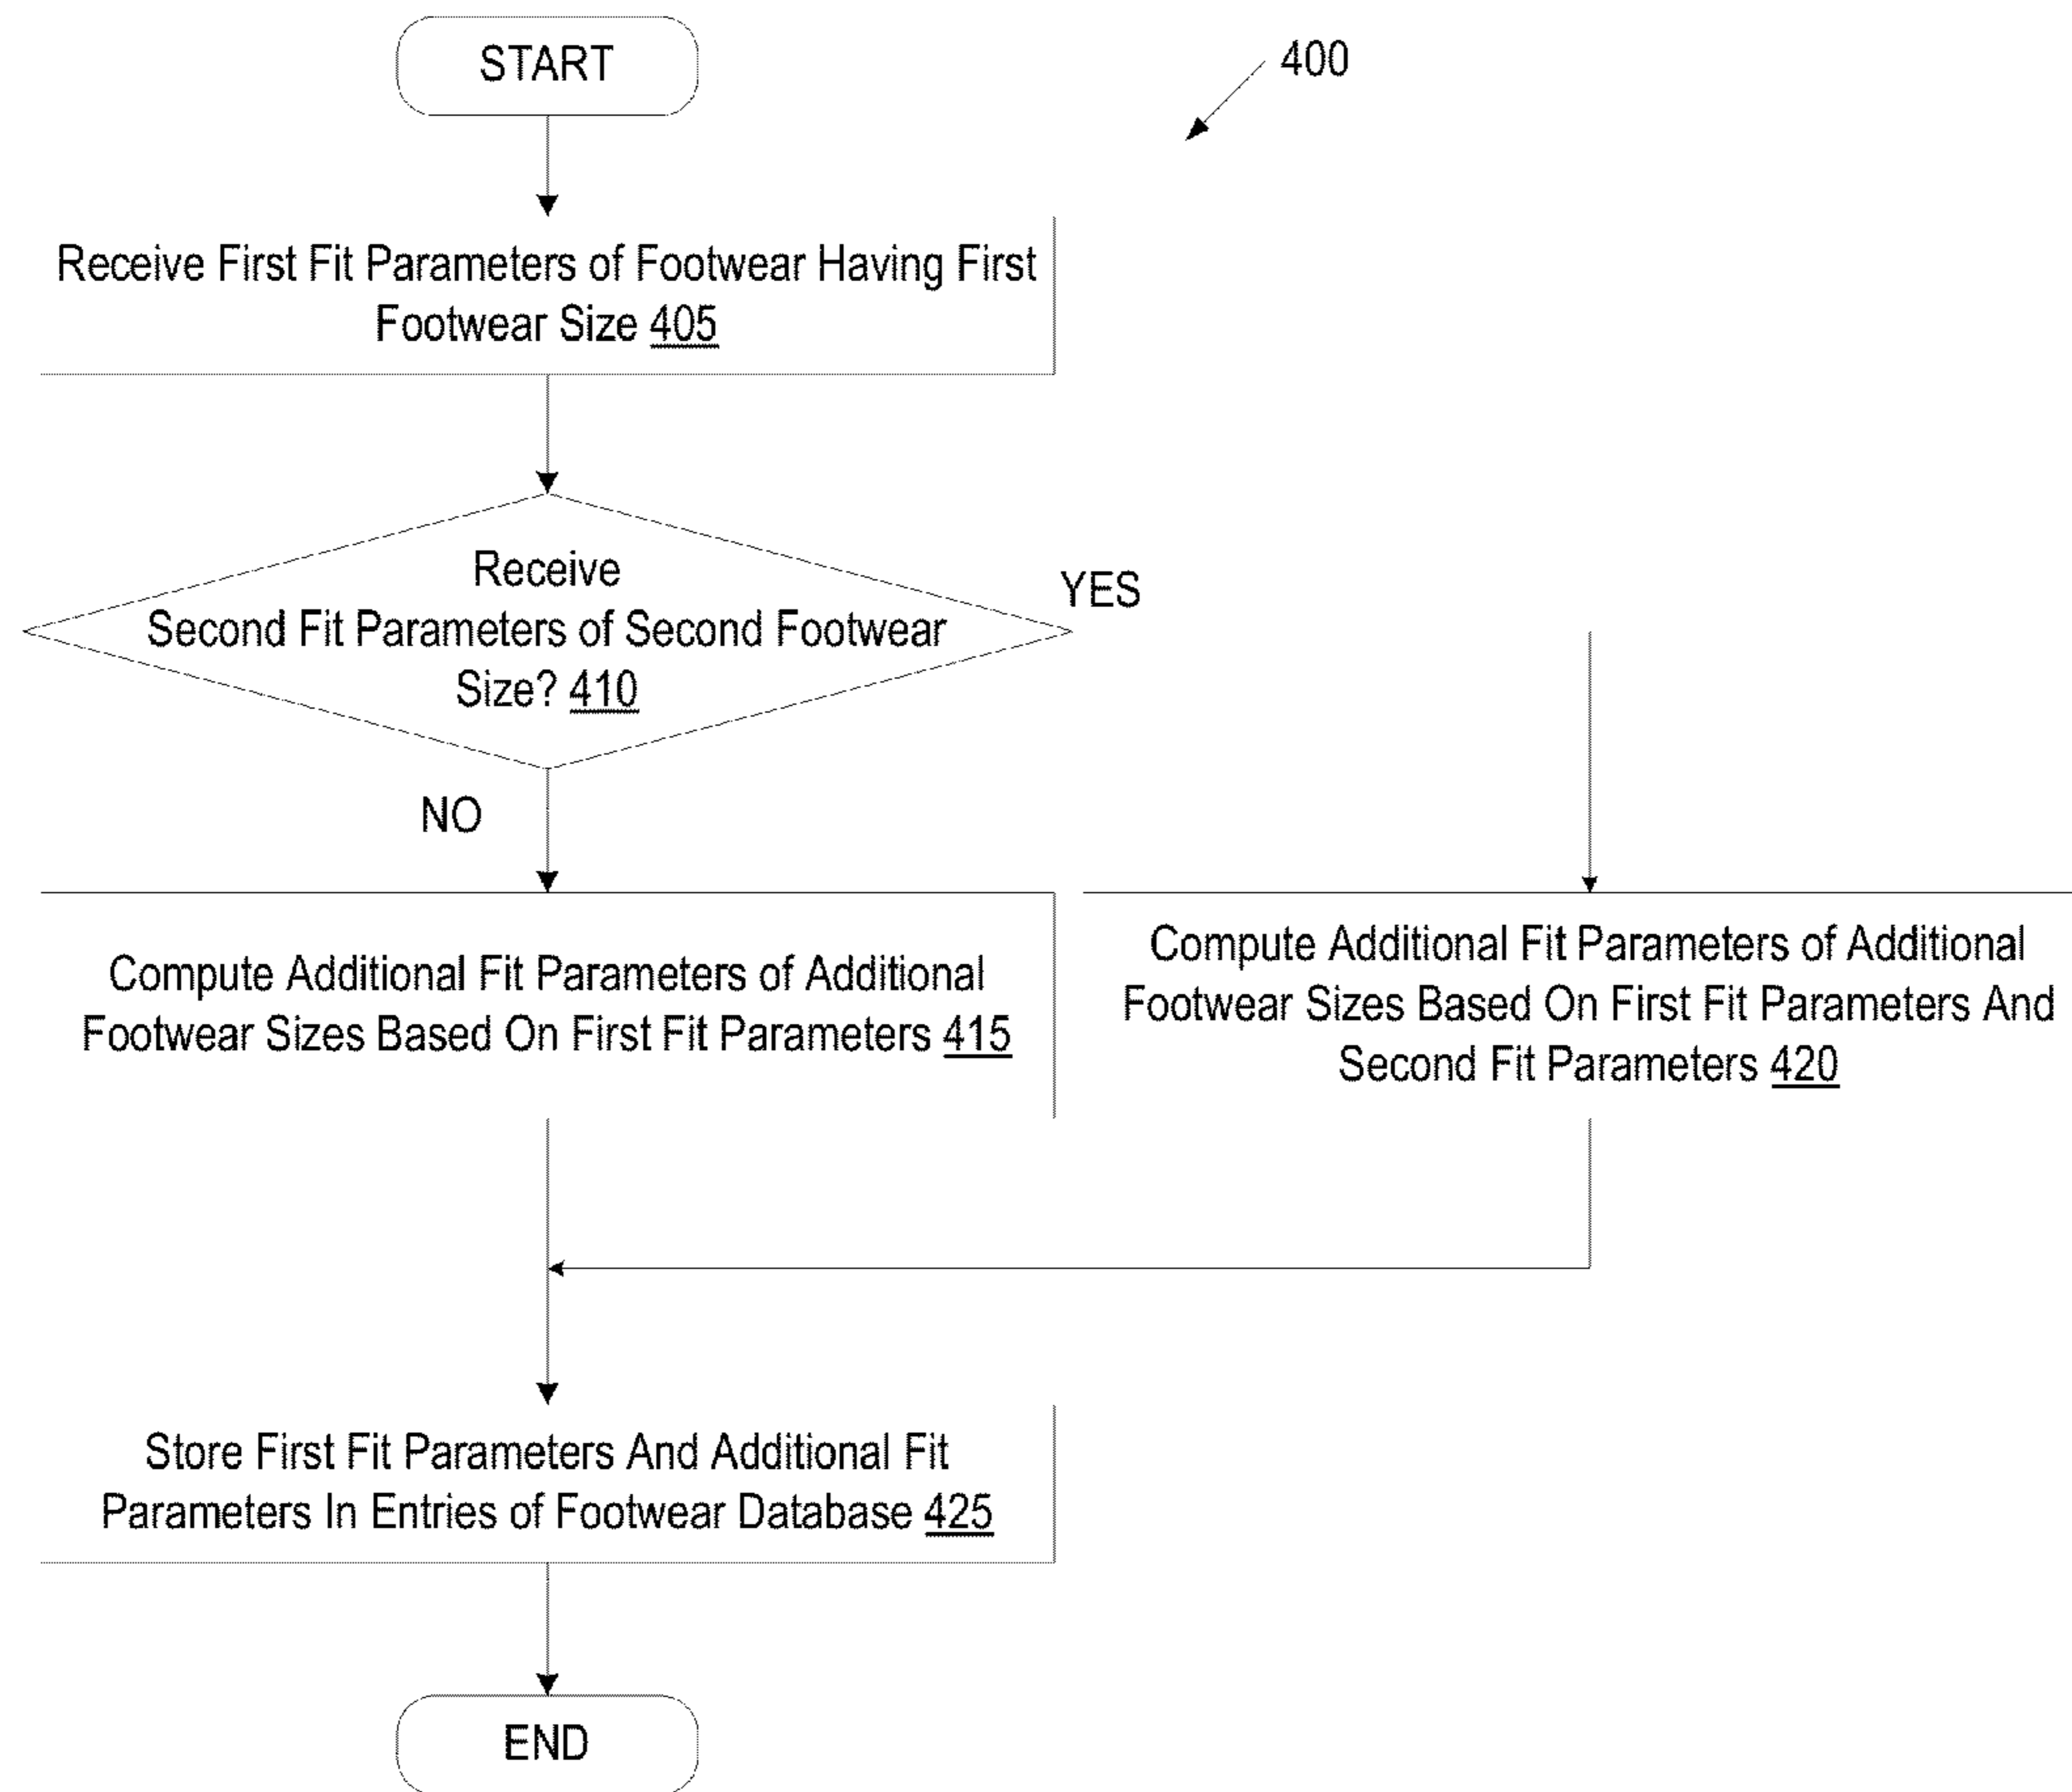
START

400

Receive First Fit Parameters of Footwear Having First Footwear Size 405

Receive Second Fit Parameters of Second Footwear Size? 410

YES

NO

Compute Additional Fit Parameters of Additional Footwear Sizes Based On First Fit Parameters 415

Compute Additional Fit Parameters of Additional Footwear Sizes Based On First Fit Parameters And Second Fit Parameters 420

Store First Fit Parameters And Additional Fit Parameters In Entries of Footwear Database 425

END